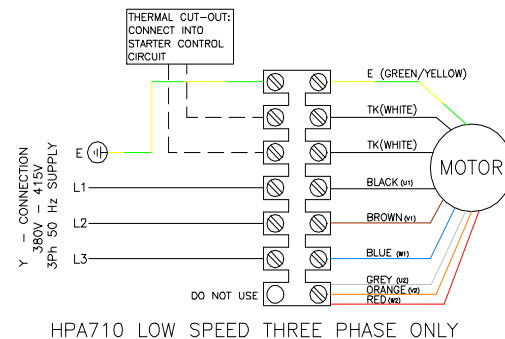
THERMAL CUT-OUT: CONNECT INTO STARTER CONTROL CIRCUIT

Y – CONNECTION
380V – 415V
3Ph 50 Hz SUPPLY

E
L1
L2
L3

E (GREEN/YELLOW)
TK(WHITE)
TK(WHITE)
BLACK (U1)
BROWN (V1)
BLUE (W1)
GREY (U2)
ORANGE (V2)
RED (W2)

DO NOT USE

MOTOR

HPA710 LOW SPEED THREE PHASE ONLY